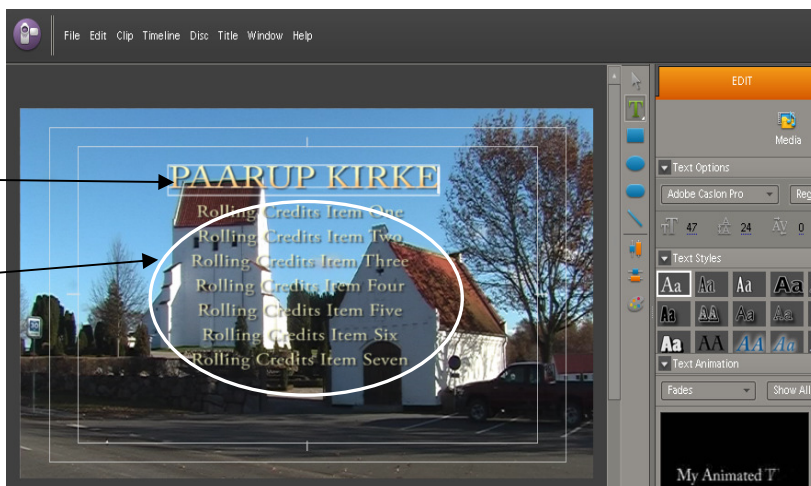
File Edit Clip Timeline Disc Title Window Help

PAARUP KIRKE
Rolling Credits Item One
Rolling Credits Item Two
Rolling Credits Item Three
Rolling Credits Item Four
Rolling Credits Item Five
Rolling Credits Item Six
Rolling Credits Item Seven

EDIT
Media
Text Options
Adobe Caslon Pro
Reg
47
24
0
Text Styles
Aa Aa Aa Aa
Aa AA Aa Aa
Aa AA AA Aa
Text Animation
Fades
Show All
My Animated T